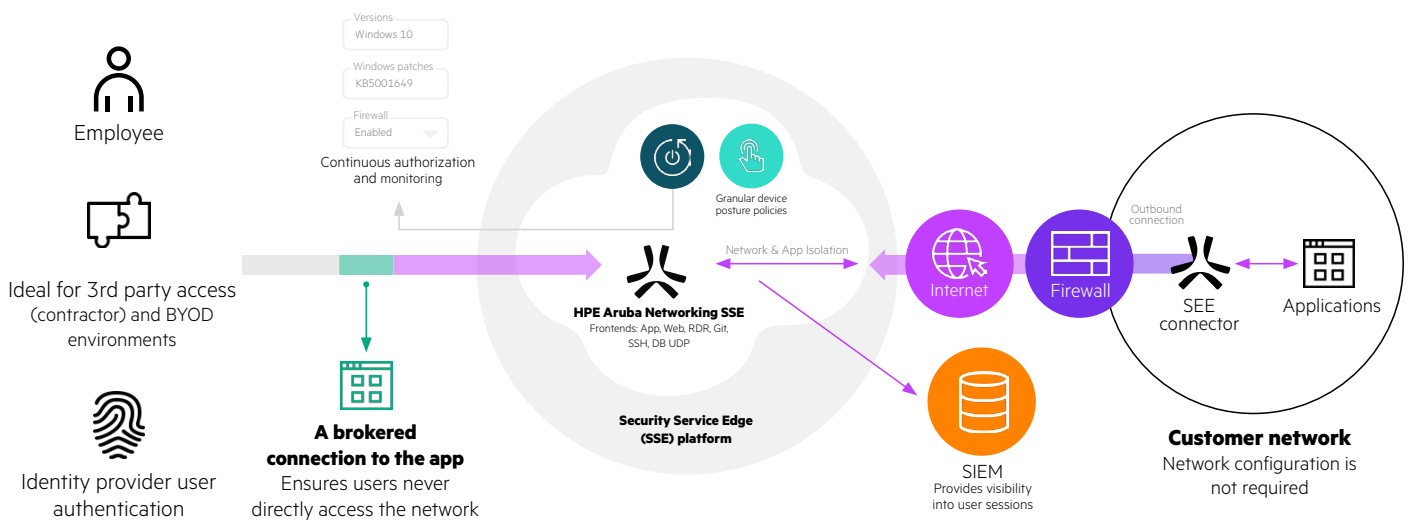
Employee

Ideal for 3rd party access (contractor) and BYOD environments

Identity provider user authentication

Versions
Windows 10

Windows patches
KB5001649

Firewall
Enabled

Continuous authorization and monitoring

A brokered connection to the app
Ensures users never directly access the network

Granular device posture policies

Network & App Isolation

HPE Aruba Networking SSE
Frontends: App, Web, RDR, Git, SSH, DB UDP

Security Service Edge (SSE) platform

Internet

Firewall

Outbound connection

SEE connector

Applications

SIEM
Provides visibility into user sessions

Customer network
Network configuration is not required